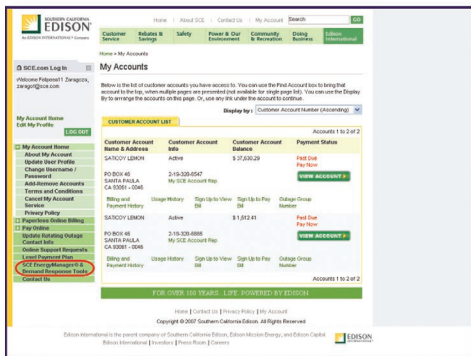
SOUTHERN CALIFORNIA EDISON

An EDISON INTERNATIONAL® Company

Home | About SCE | Contact Us | My Account Search GO

Customer Service | Rebates & Savings | Safety | Power & Our Environment | Community & Recreation | Doing Business | Edison International

Home > My Accounts

My Accounts

SCE.com Log In

Welcome Feliponse11 Zaragoza, zaragof@sce.com

My Account Home
Edit My Profile

LOG OUT

Below is the list of customer accounts you have access to. You can use the Find Account box to bring that account to the top, when multiple pages are presented (not available for single page list). You can use the Display By to arrange the accounts on this page. Or, use any link under the account to continue.

Display by: Customer Account Number (Ascending)

CUSTOMER ACCOUNT LIST

Accounts 1 to 2 of 2

| Customer Account Name & Address | Customer Account Info | Customer Account Balance | Payment Status |
|---|---|---|---|
| SATICOY LEMON | Active | $ 37,530.29 | Past Due Pay Now |
| PO BOX 46 SANTA PAULA CA 93061 - 0046 | 2-19-339-6547 My SCE Account Rep | | VIEW ACCOUNT |
| Billing and Payment History | Usage History | Sign Up to View Bill | Sign Up to Pay Bill | Outage Group Number |
| SATICOY LEMON | Active | $ 1,612.41 | Past Due Pay Now |
| PO BOX 46 SANTA PAULA CA 93061 - 0046 | 2-19-339-6888 My SCE Account Rep | | VIEW ACCOUNT |
| Billing and Payment History | Usage History | Sign Up to View Bill | Sign Up to Pay Bill | Outage Group Number |

My Account Home
About My Account
Update User Profile
Change Username / Password
Add/Remove Accounts
Terms and Conditions
Cancel My Account Service
Privacy Policy
Paperless Online Billing
Pay Online
Update Rotating Outage Contact Info
Online Support Requests
Level Payment Plan
SCE EnergyManager® & Demand Response Tools
Contact Us

FOR OVER 100 YEARS...LIFE. POWERED BY EDISON.

Home | Contact Us | Privacy Policy | My Account
Copyright © 2007 Southern California Edison. All Rights Reserved

Edison International is the parent company of Southern California Edison, Edison Mission Energy, and Edison Capital
Edison International | Investors | Press Room | Careers

EDISON